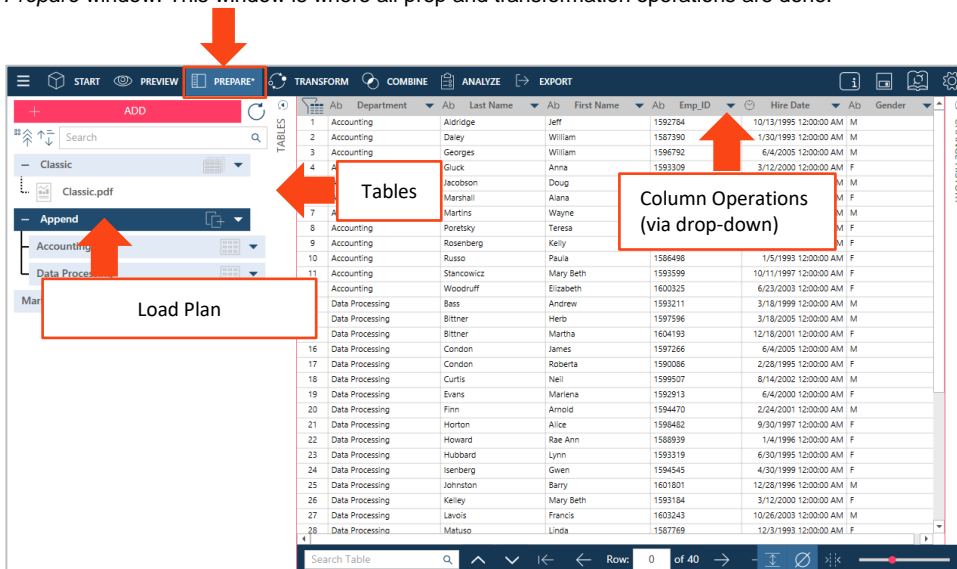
Prepare window. This window is where all prep and transformation operations are done.

START PREVIEW PREPARE* TRANSFORM COMBINE ANALYZE EXPORT

ADD

Search

Classic

Classic.pdf

Append

Accounting

Data Process

Mar

TABLES

Tables

Load Plan

Column Operations (via drop-down)

| | Department | Last Name | First Name | Emp_ID | Hire Date | Gender |
|---|---|---|---|---|---|---|
| 1 | Accounting | Aldridge | Jeff | 1592784 | 10/13/1995 12:00:00 AM | M |
| 2 | Accounting | Daley | William | 1587390 | 1/30/1993 12:00:00 AM | M |
| 3 | Accounting | Georges | William | 1596792 | 6/4/2005 12:00:00 AM | M |
| 4 | A | Gluck | Anna | 1593309 | 3/12/2000 12:00:00 AM | F |
| | | Jacobson | Doug | | | M |
| | | Marshall | Alana | | | F |
| 7 | A | Martins | Wayne | | | M |
| 8 | Accounting | Poretsky | Teresa | | | F |
| 9 | Accounting | Rosenberg | Kelly | | | F |
| 10 | Accounting | Russo | Paula | 1586498 | 1/5/1993 12:00:00 AM | F |
| 11 | Accounting | Stancowicz | Mary Beth | 1593599 | 10/11/1997 12:00:00 AM | F |
| | Accounting | Woodruff | Elizabeth | 1600325 | 6/23/2003 12:00:00 AM | F |
| | Data Processing | Bass | Andrew | 1593211 | 3/18/1999 12:00:00 AM | M |
| | Data Processing | Bittner | Herb | 1597596 | 3/18/2005 12:00:00 AM | M |
| | Data Processing | Bittner | Martha | 1604193 | 12/18/2001 12:00:00 AM | F |
| 16 | Data Processing | Condon | James | 1597266 | 6/4/2005 12:00:00 AM | M |
| 17 | Data Processing | Condon | Roberta | 1590086 | 2/28/1995 12:00:00 AM | F |
| 18 | Data Processing | Curtis | Neil | 1599507 | 8/14/2002 12:00:00 AM | M |
| 19 | Data Processing | Evans | Marlena | 1592913 | 6/4/2000 12:00:00 AM | F |
| 20 | Data Processing | Finn | Arnold | 1594470 | 2/24/2001 12:00:00 AM | M |
| 21 | Data Processing | Horton | Alice | 1598482 | 9/30/1997 12:00:00 AM | F |
| 22 | Data Processing | Howard | Rae Ann | 1588939 | 1/4/1996 12:00:00 AM | F |
| 23 | Data Processing | Hubbard | Lynn | 1593319 | 6/30/1995 12:00:00 AM | F |
| 24 | Data Processing | Isenberg | Gwen | 1594545 | 4/30/1999 12:00:00 AM | F |
| 25 | Data Processing | Johnston | Barry | 1601801 | 12/28/1996 12:00:00 AM | M |
| 26 | Data Processing | Kelley | Mary Beth | 1593184 | 3/12/2000 12:00:00 AM | F |
| 27 | Data Processing | Lavois | Francis | 1603243 | 10/26/2003 12:00:00 AM | M |
| 28 | Data Processing | Matuso | Linda | 1587769 | 12/3/1993 12:00:00 AM | F |

Search Table Row: 0 of 40